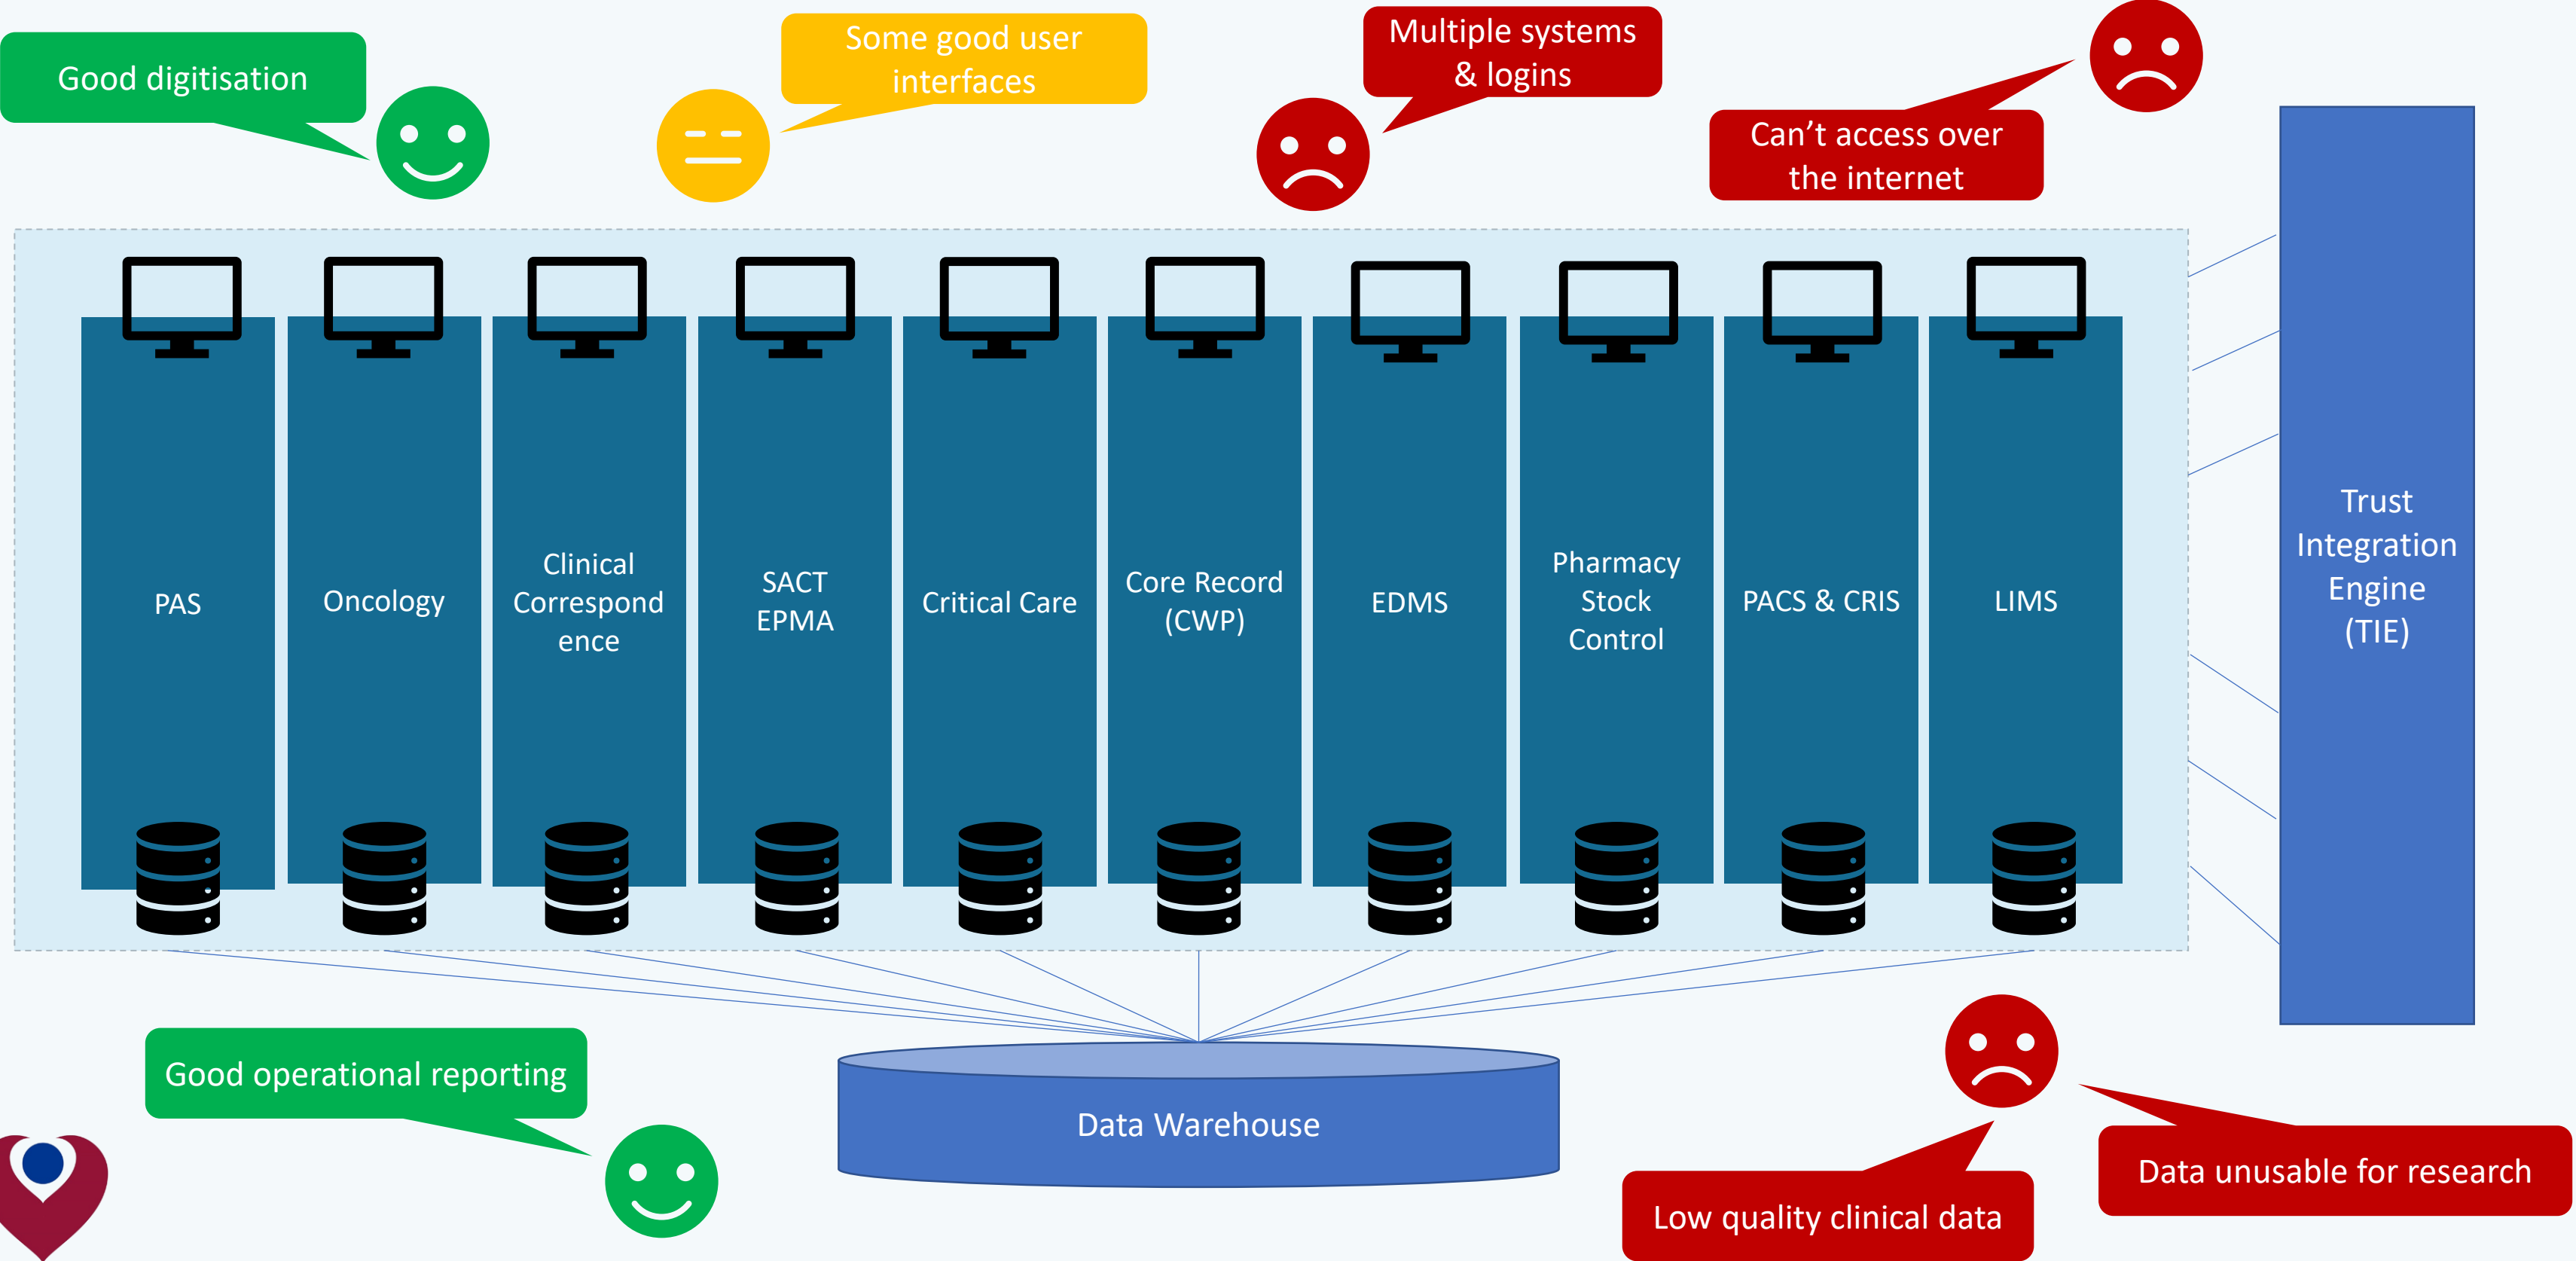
Good digitisation

Some good user interfaces

Multiple systems & logins

Can't access over the internet

PAS

Oncology

Clinical Correspondence

SACT EPMA

Critical Care

Core Record (CWP)

EDMS

Pharmacy Stock Control

PACS & CRIS

LIMS

Trust Integration Engine (TIE)

Good operational reporting

Data Warehouse

Low quality clinical data

Data unusable for research